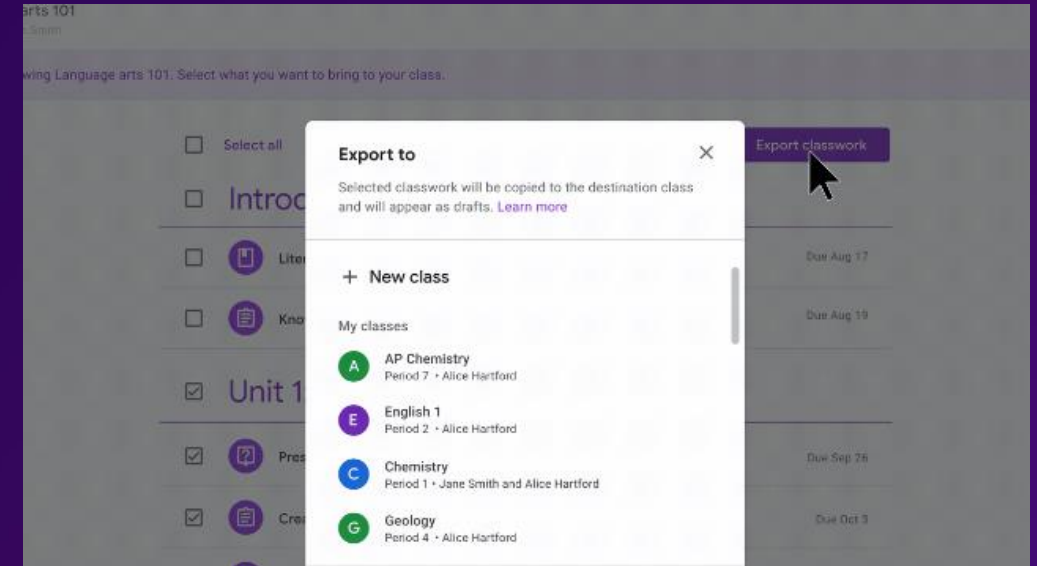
arts 101

wing Language arts 101. Select what you want to bring to your class.

Select all

Export classwork

Introd

Lite

Due Aug 17

Kno

Due Aug 19

Unit 1

Pres

Due Sep 26

Cre

Due Oct 3

Export to

Selected classwork will be copied to the destination class and will appear as drafts. Learn more

+ New class

My classes

A AP Chemistry
Period 7 • Alice Hartford

E English 1
Period 2 • Alice Hartford

C Chemistry
Period 1 • Jane Smith and Alice Hartford

G Geology
Period 4 • Alice Hartford